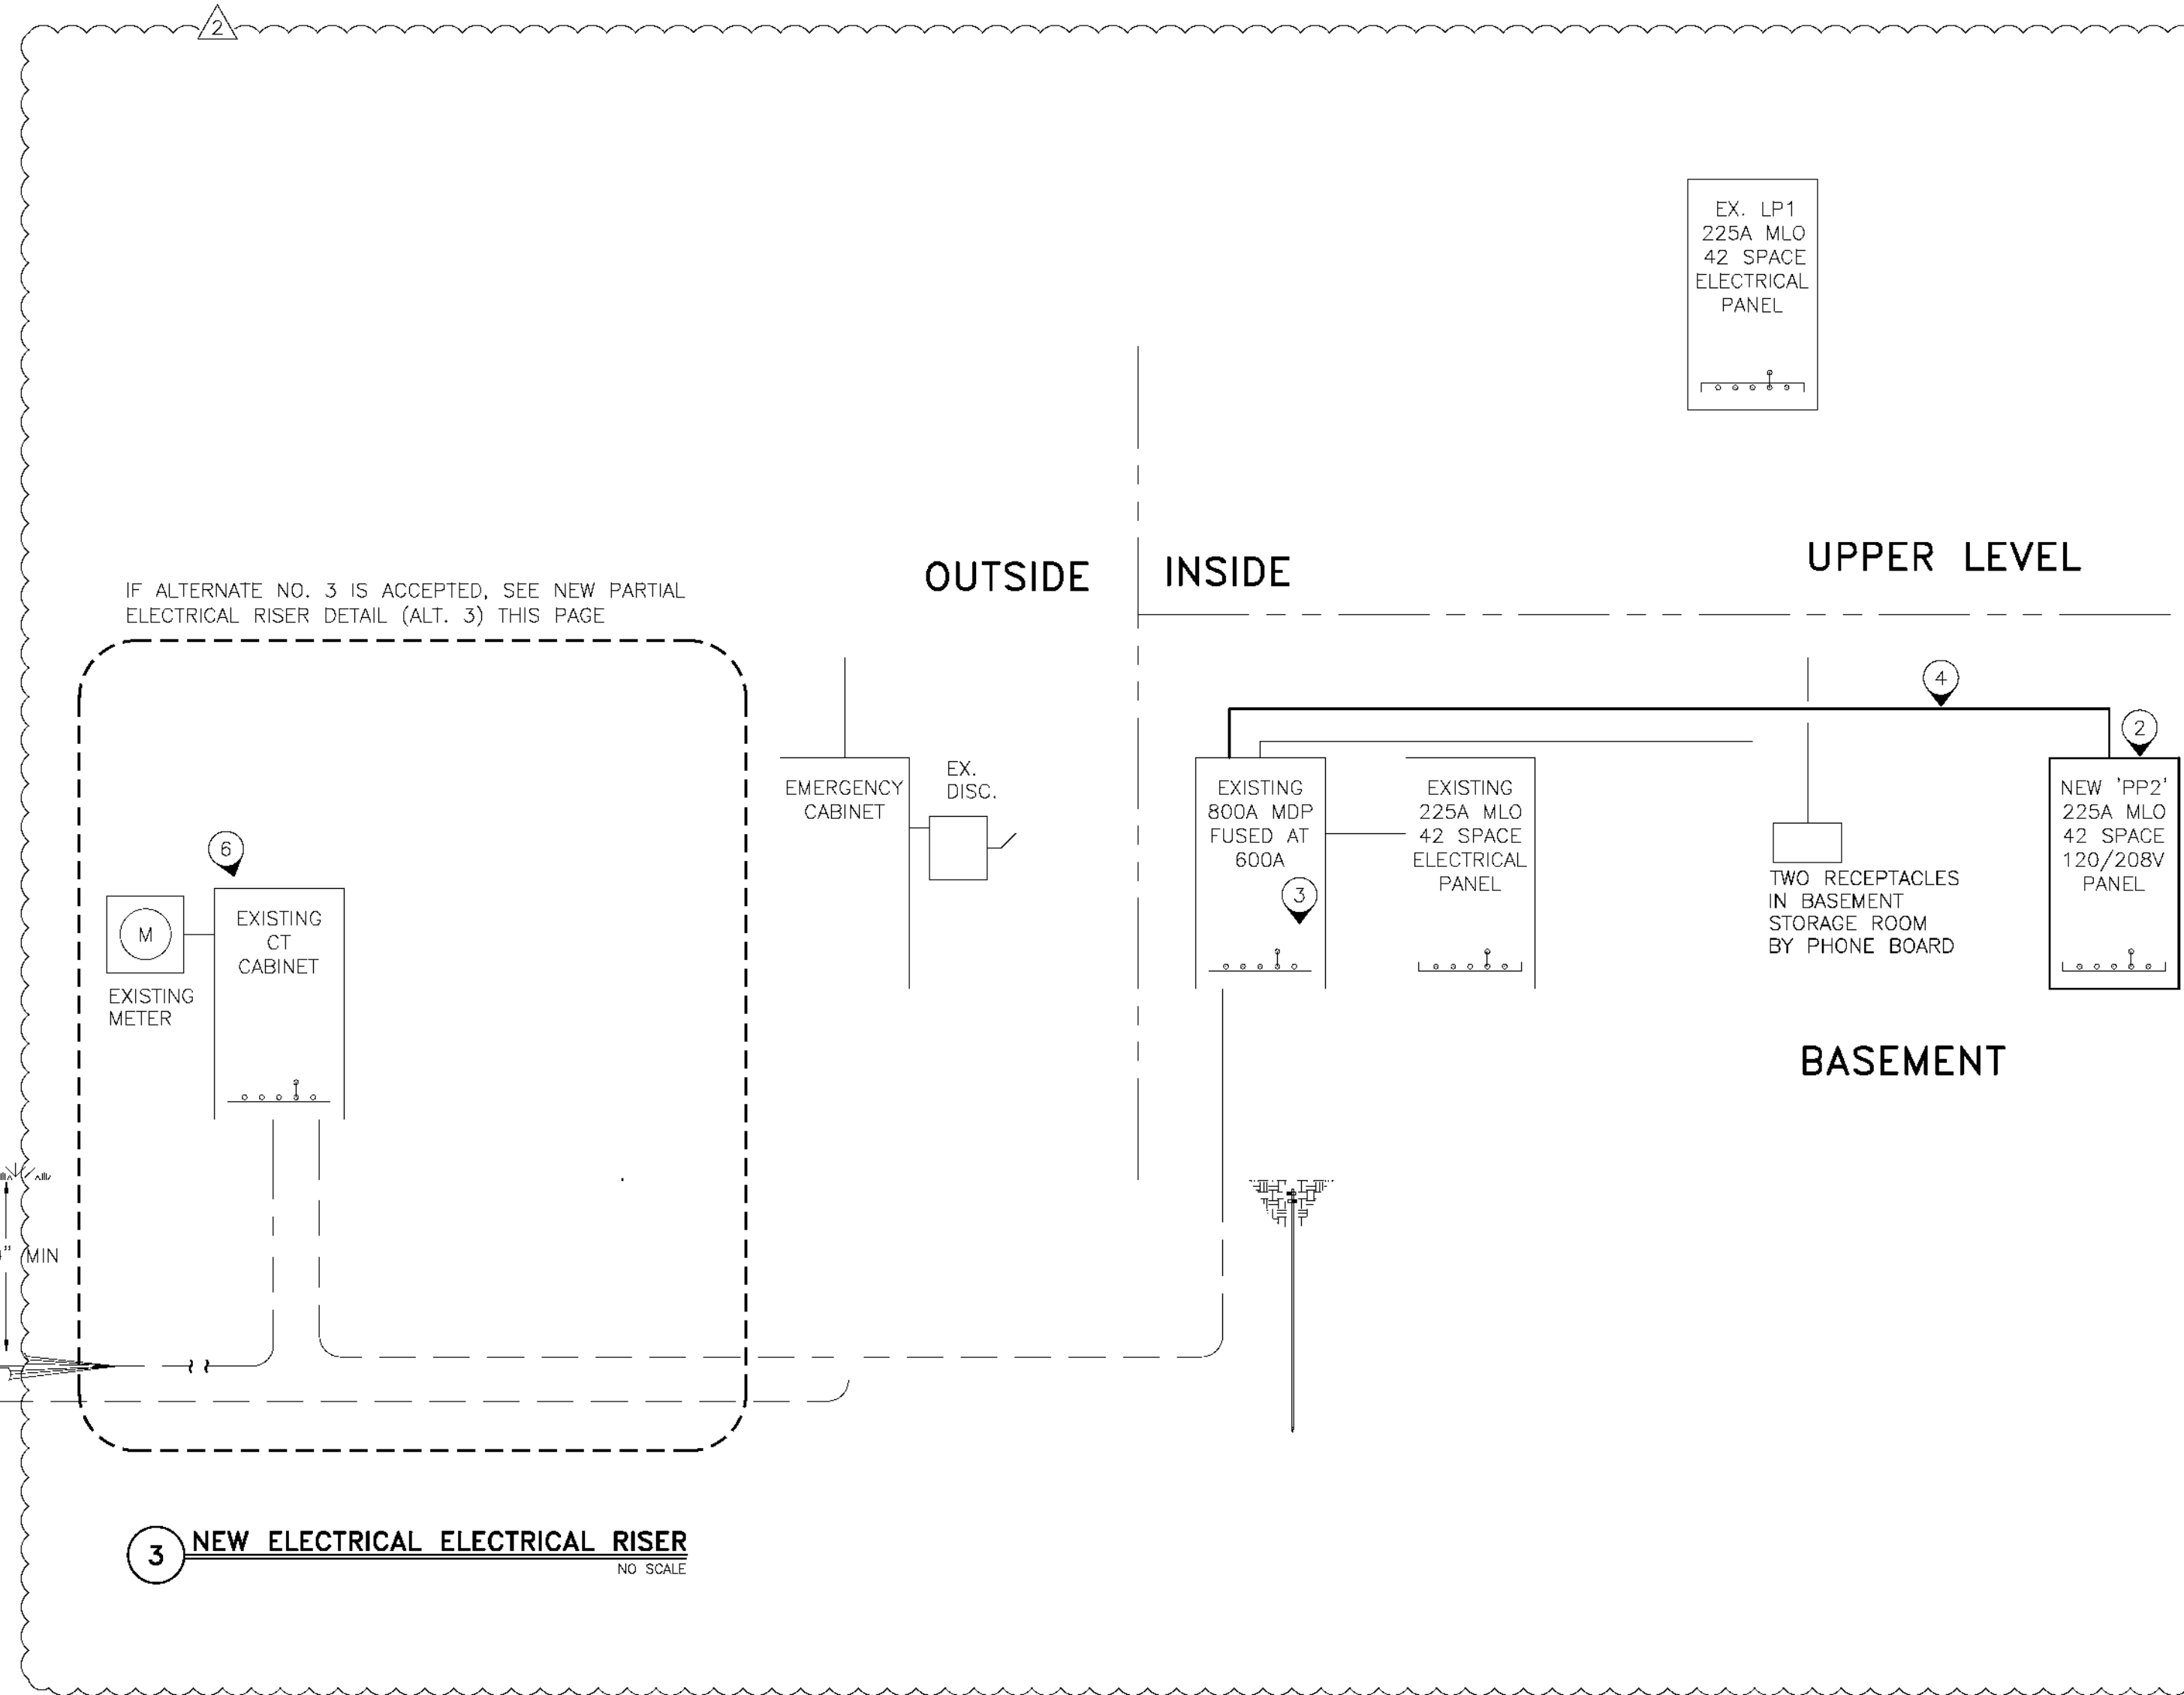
2

EX. LP1
225A MLO
42 SPACE
ELECTRICAL
PANEL

OUTSIDE

INSIDE

UPPER LEVEL

IF ALTERNATE NO. 3 IS ACCEPTED, SEE NEW PARTIAL ELECTRICAL RISER DETAIL (ALT. 3) THIS PAGE

4

2

EMERGENCY
CABINET

EX.
DISC.

EXISTING
800A MDP
FUSED AT
600A

3

EXISTING
225A MLO
42 SPACE
ELECTRICAL
PANEL

TWO RECEPTACLES
IN BASEMENT
STORAGE ROOM
BY PHONE BOARD

NEW 'PP2'
225A MLO
42 SPACE
120/208V
PANEL

6

M

EXISTING
METER

EXISTING
CT
CABINET

BASEMENT

MIN

3 NEW ELECTRICAL ELECTRICAL RISER
NO SCALE